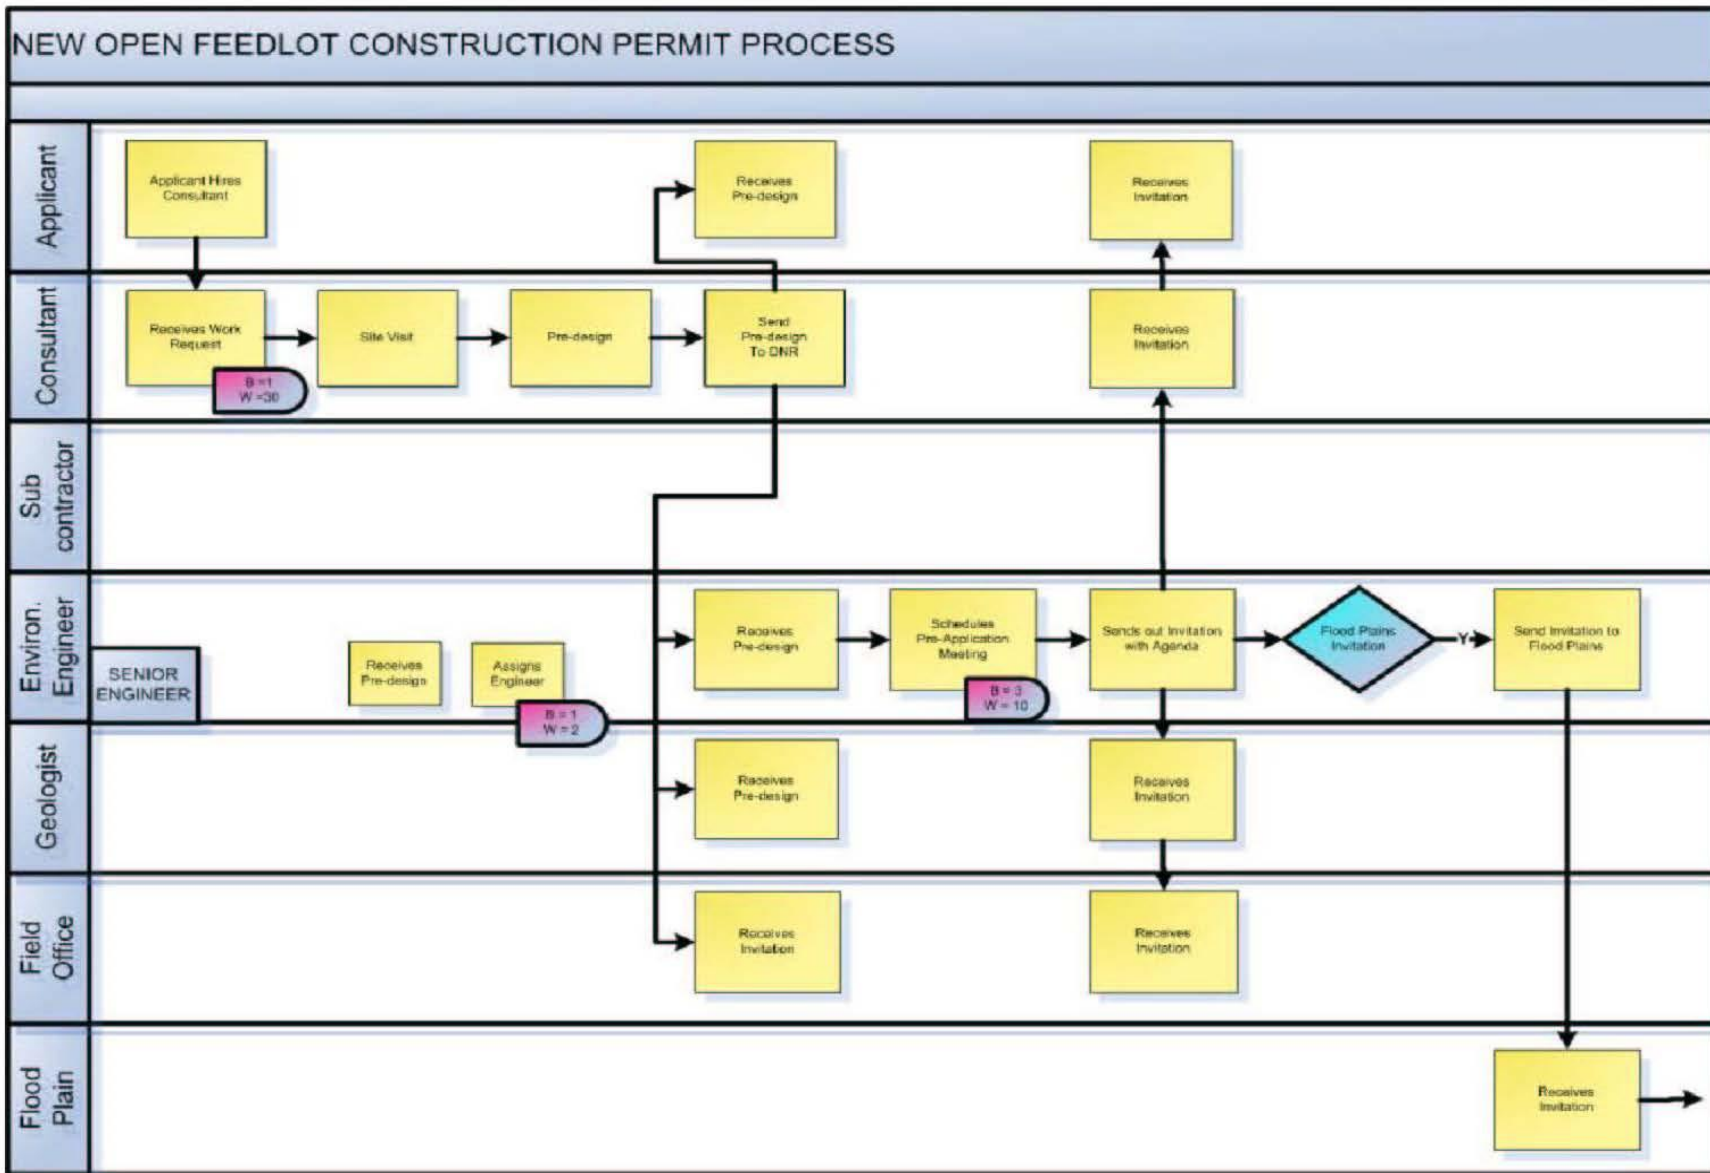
NEW OPEN FEEDLOT CONSTRUCTION PERMIT PROCESS

Applicant

Applicant Hires Consultant

Receives Pre-design

Receives Invitation

Consultant

Receives Work Request

B = 1
W = 30

Site Visit

Pre-design

Send Pre-design To DNR

Receives Invitation

Sub contractor

Environ. Engineer

SENIOR ENGINEER

Receives Pre-design

Assigns Engineer

B = 1
W = 2

Receives Pre-design

Schedules Pre-Application Meeting

B = 3
W = 10

Sends out Invitation with Agenda

Flood Plains Invitation

Y

Send Invitation to Flood Plains

Geologist

Receives Pre-design

Receives Invitation

Field Office

Receives Invitation

Receives Invitation

Flood Plain

Receives Invitation